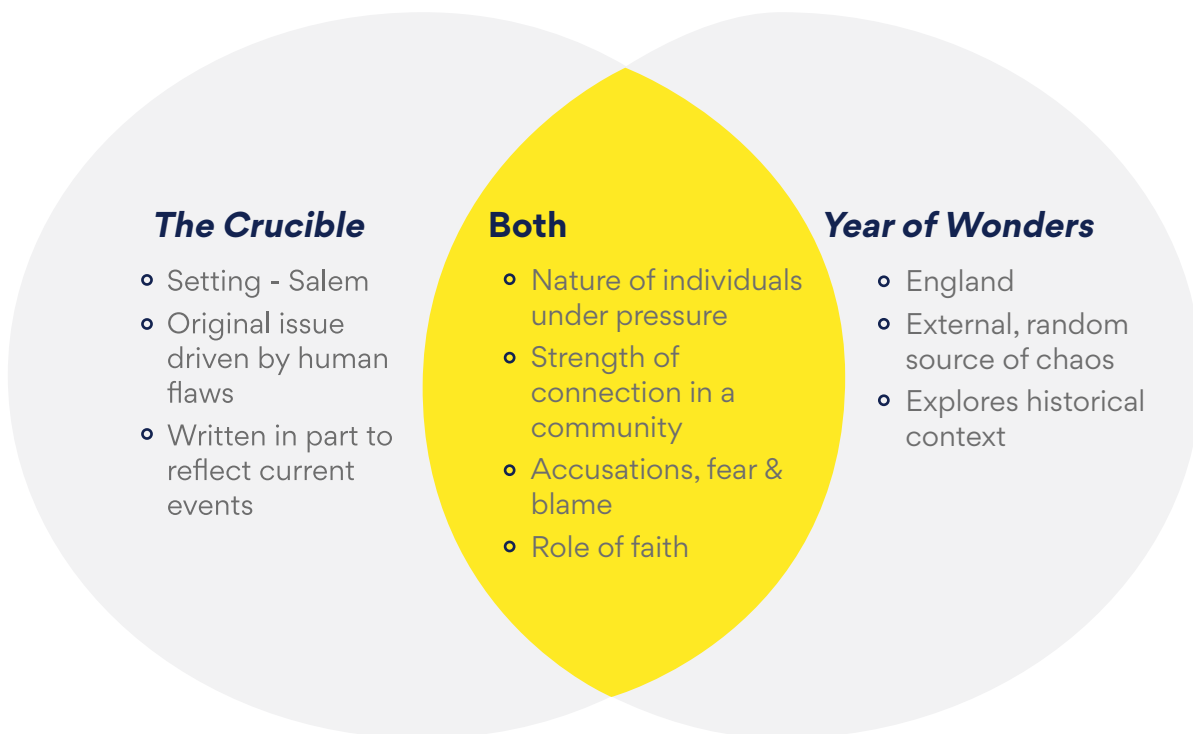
The Crucible

- Setting - Salem
- Original issue driven by human flaws
- Written in part to reflect current events

Both

- Nature of individuals under pressure
- Strength of connection in a community
- Accusations, fear & blame
- Role of faith

Year of Wonders

- England
- External, random source of chaos
- Explores historical context